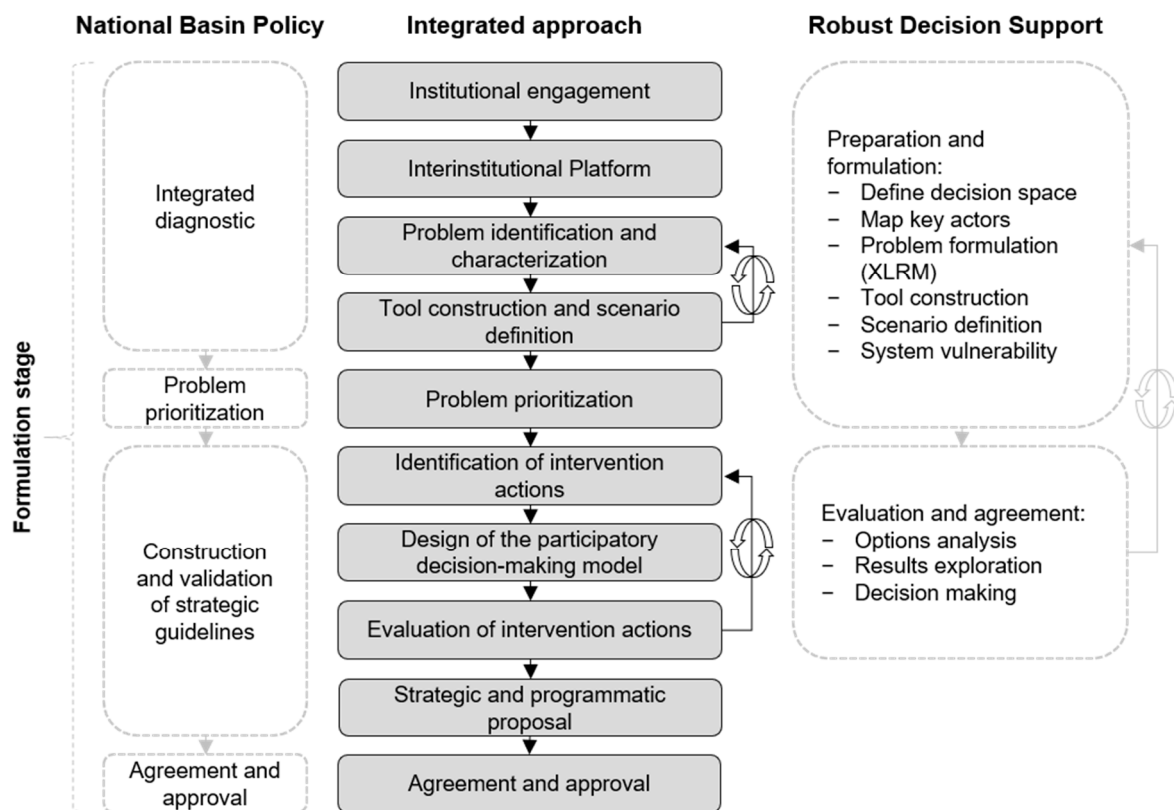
National Basin Policy

Integrated approach

Robust Decision Support

Formulation stage

Integrated diagnostic

Problem prioritization

Construction and validation of strategic guidelines

Agreement and approval

Institutional engagement

Interinstitutional Platform

Problem identification and characterization

Tool construction and scenario definition

Problem prioritization

Identification of intervention actions

Design of the participatory decision-making model

Evaluation of intervention actions

Strategic and programmatic proposal

Agreement and approval

Preparation and formulation:
− Define decision space
− Map key actors
− Problem formulation (XLRM)
− Tool construction
− Scenario definition
− System vulnerability

Evaluation and agreement:
− Options analysis
− Results exploration
− Decision making